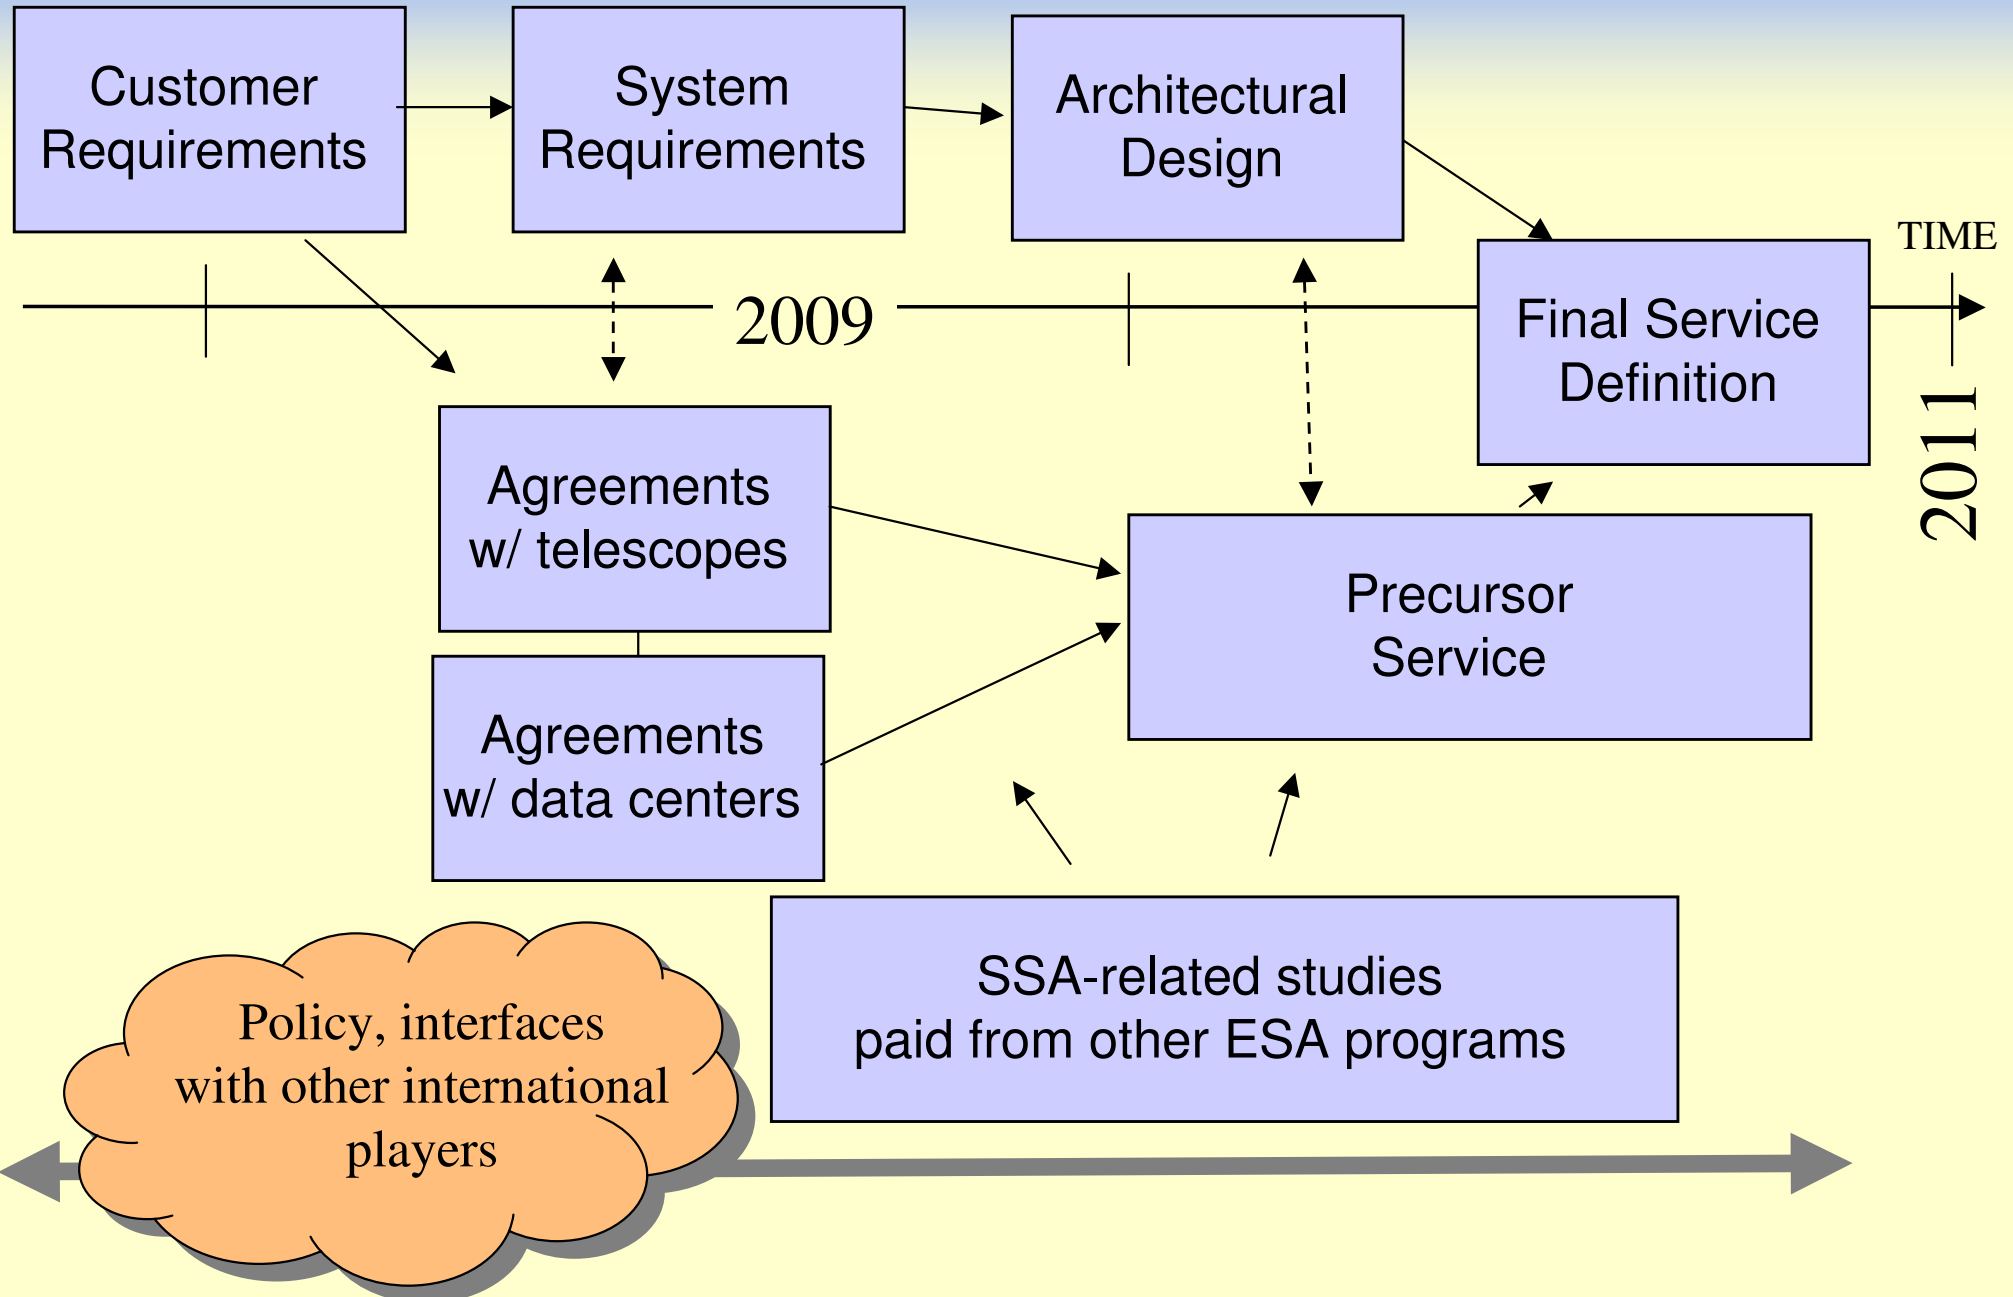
Customer Requirements

System Requirements

Architectural Design

TIME

2009

Final Service Definition

2011

Agreements w/ telescopes

Precursor Service

Agreements w/ data centers

SSA-related studies paid from other ESA programs

Policy, interfaces with other international players